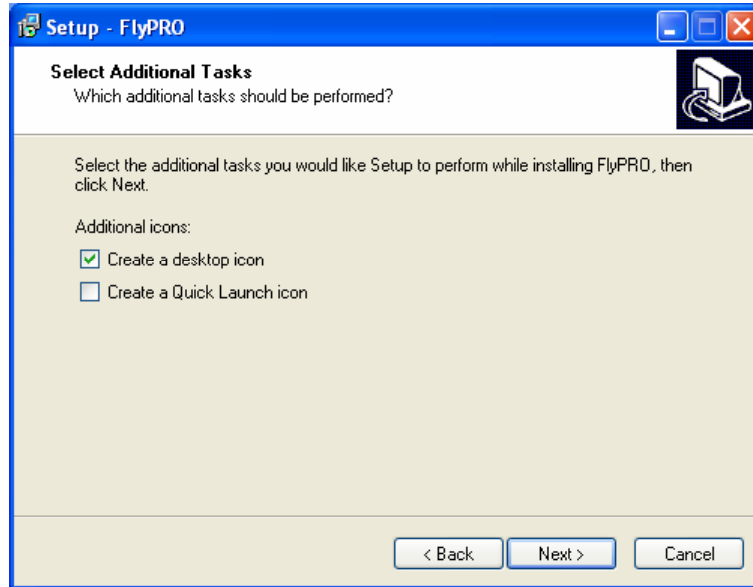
Setup - FlyPRO

Select Additional Tasks
Which additional tasks should be performed?

Select the additional tasks you would like Setup to perform while installing FlyPRO, then click Next.

Additional icons:

Create a desktop icon

Create a Quick Launch icon

< Back Next > Cancel